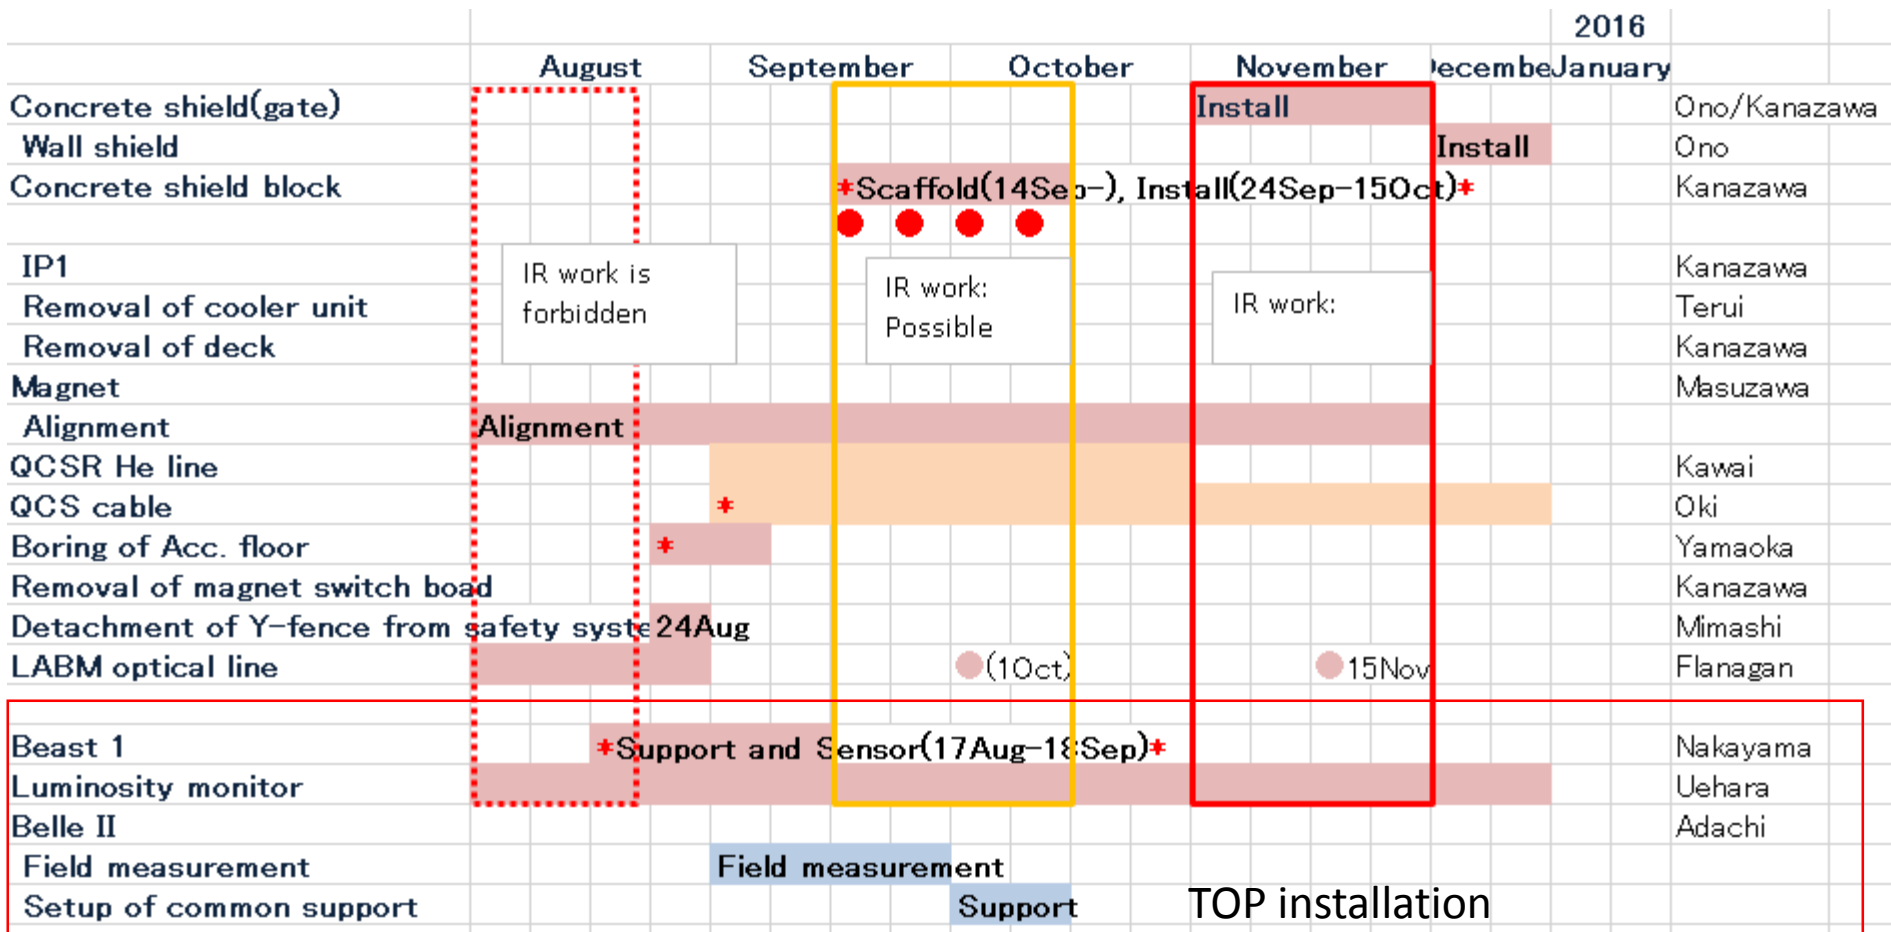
| | August | September | October | November | ecembe | January | |
|---|---|---|---|---|---|---|---|
| | | | | | | 2016 | |
| Concrete shield(gate) | | | | Install | | | Ono/Kanazawa |
| Wall shield | | | | | Install | | Ono |
| Concrete shield block | | *Scaffold(14Se | p–), Inst | all(24Sep–15Oc | t)* | | Kanazawa |
| IP1 | | | | | | | Kanazawa |
| Removal of cooler unit | | | | | | | Terui |
| Removal of deck | | | | | | | Kanazawa |
| Magnet | | | | | | | Masuzawa |
| Alignment | Alignment | | | | | | |
| QCSR He line | | | | | | | Kawai |
| QCS cable | | * | | | | | Oki |
| Boring of Acc. floor | * | | | | | | Yamaoka |
| Removal of magnet switch boad | | | | | | | Kanazawa |
| Detachment of Y-fence from safety syste | 24Aug | | | | | | Mimashi |
| LABM optical line | | | (1Oct) | 15Nov | | | Flanagan |
| Beast 1 | *Support and | Sensor(17Aug–1 | 8Sep)* | | | | Nakayama |
| Luminosity monitor | | | | | | | Uehara |
| Belle II | | | | | | | Adachi |
| Field measurement | | Field measurement | | | | | |
| Setup of common support | | | Support | | | | |

IR work is forbidden

IR work: Possible

IR work:

TOP installation